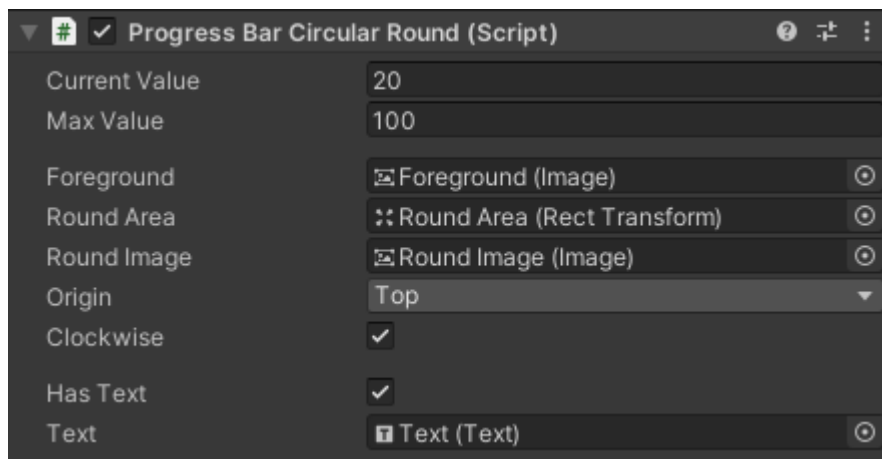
Progress Bar Circular Round (Script)

Current Value 20
Max Value 100

Foreground Foreground (Image)
Round Area Round Area (Rect Transform)
Round Image Round Image (Image)
Origin Top
Clockwise

Has Text
Text Text (Text)